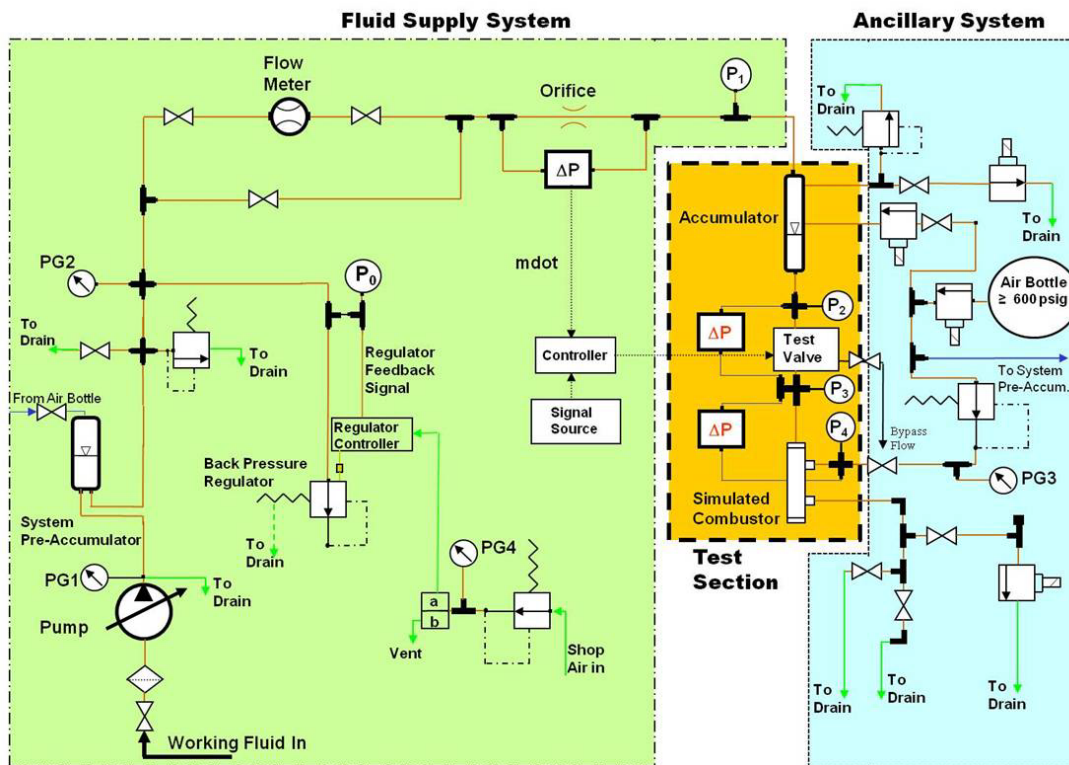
Fluid Supply System

Ancillary System

Flow Meter

Orifice

$P_1$

$\Delta P$

To Drain

To Drain

Accumulator

mdot

PG2

$P_0$

Air Bottle $\geq$ 600 psig

$P_2$

To Drain

To Drain

Regulator Feedback Signal

Controller

$\Delta P$

Test Valve

From Air Bottle

$P_3$

To System Pre-Accum.

Signal Source

Regulator Controller

$\Delta P$

$P_4$

Bypass Flow

Back Pressure Regulator

Simulated Combustor

PG3

System Pre-Accumulator

To Drain

Test Section

PG4

PG1

To Drain

Pump

a

b

Vent

Shop Air in

To Drain

To Drain

To Drain

Working Fluid In